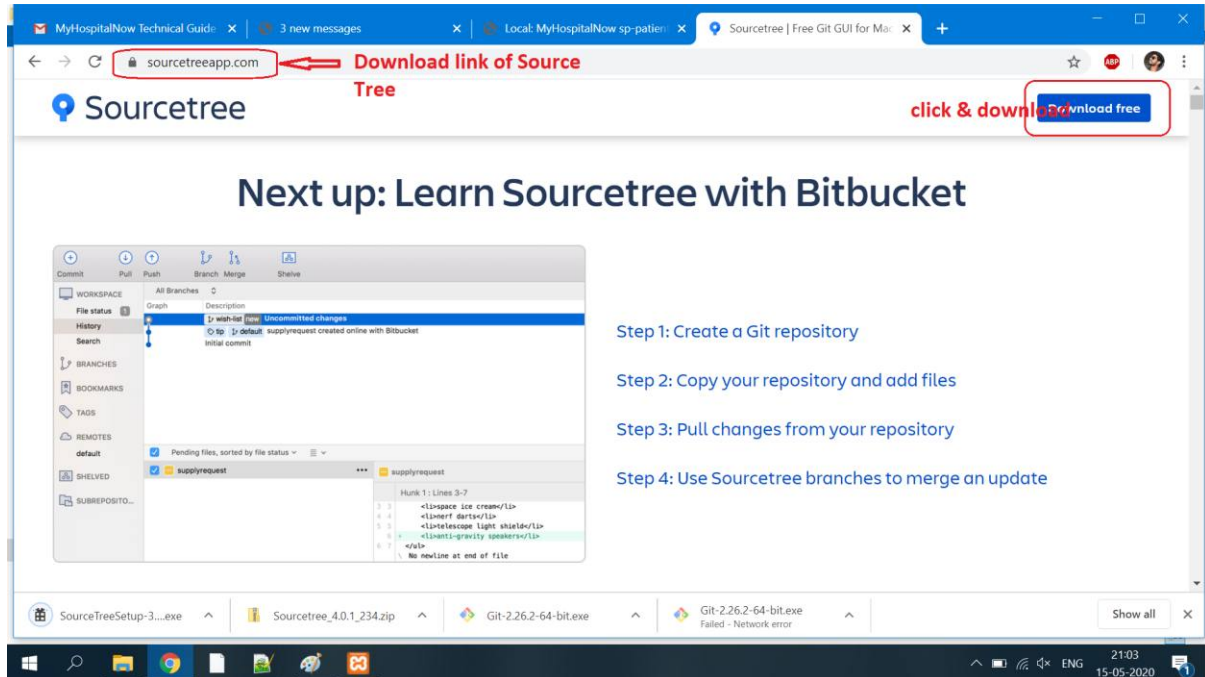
MyHospitalNow Technical Guide ×
3 new messages ×
Local: MyHospitalNow sp-patien ×
Sourcetree | Free Git GUI for Mac ×
+

sourcetreeapp.com
Download link of Source Tree

Sourcetree
click & download
Download free

Next up: Learn Sourcetree with Bitbucket

Commit Pull Push Branch Merge Shelve
All Branches
WORKSPACE
File status
History
Search
BRANCHES
BOOKMARKS
TAGS
REMOTES
default
SHELVED
SUBREPOSITO...
Graph Description
wish-list new Uncommitted changes
tip default supplyrequest created online with Bitbucket
Initial commit
Pending files, sorted by file status
supplyrequest
supplyrequest
Hunk 1 : Lines 3-7
<li>space ice cream</li>
<li>nerf darts</li>
<li>telescope light shield</li>
<li>anti-gravity speakers</li>
</ul>
\ No newline at end of file

Step 1: Create a Git repository

Step 2: Copy your repository and add files

Step 3: Pull changes from your repository

Step 4: Use Sourcetree branches to merge an update

SourceTreeSetup-3....exe
Sourcetree_4.0.1_234.zip
Git-2.26.2-64-bit.exe
Git-2.26.2-64-bit.exe
Failed - Network error
Show all

ENG 21:03 15-05-2020